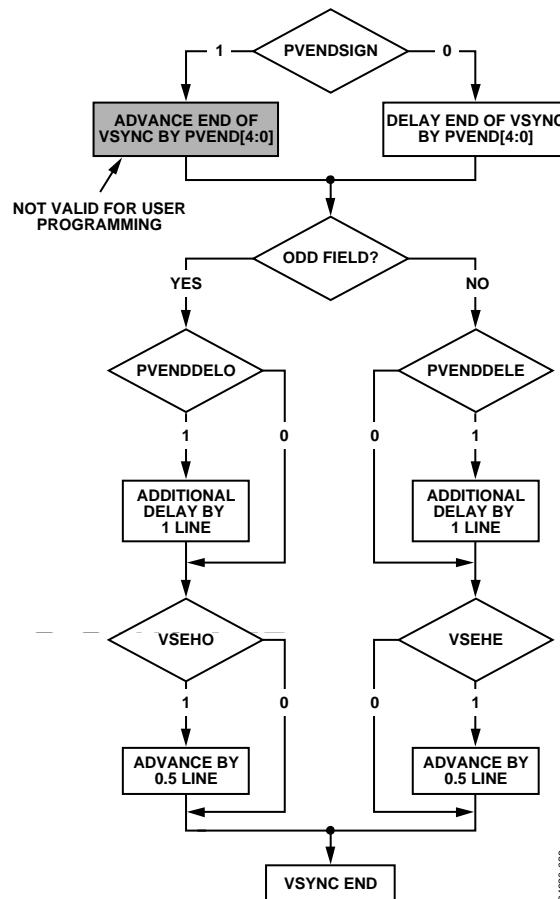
PVENDSIGN

1

0

ADVANCE END OF VSYNC BY PVEND[4:0]

DELAY END OF VSYNC BY PVEND[4:0]

NOT VALID FOR USER PROGRAMMING

ODD FIELD?

YES

NO

PVENDDELO

1

0

PVENDDELE

0

1

ADDITIONAL DELAY BY 1 LINE

ADDITIONAL DELAY BY 1 LINE

VSEHO

1

0

VSEHE

0

1

ADVANCE BY 0.5 LINE

ADVANCE BY 0.5 LINE

VSYNC END

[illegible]